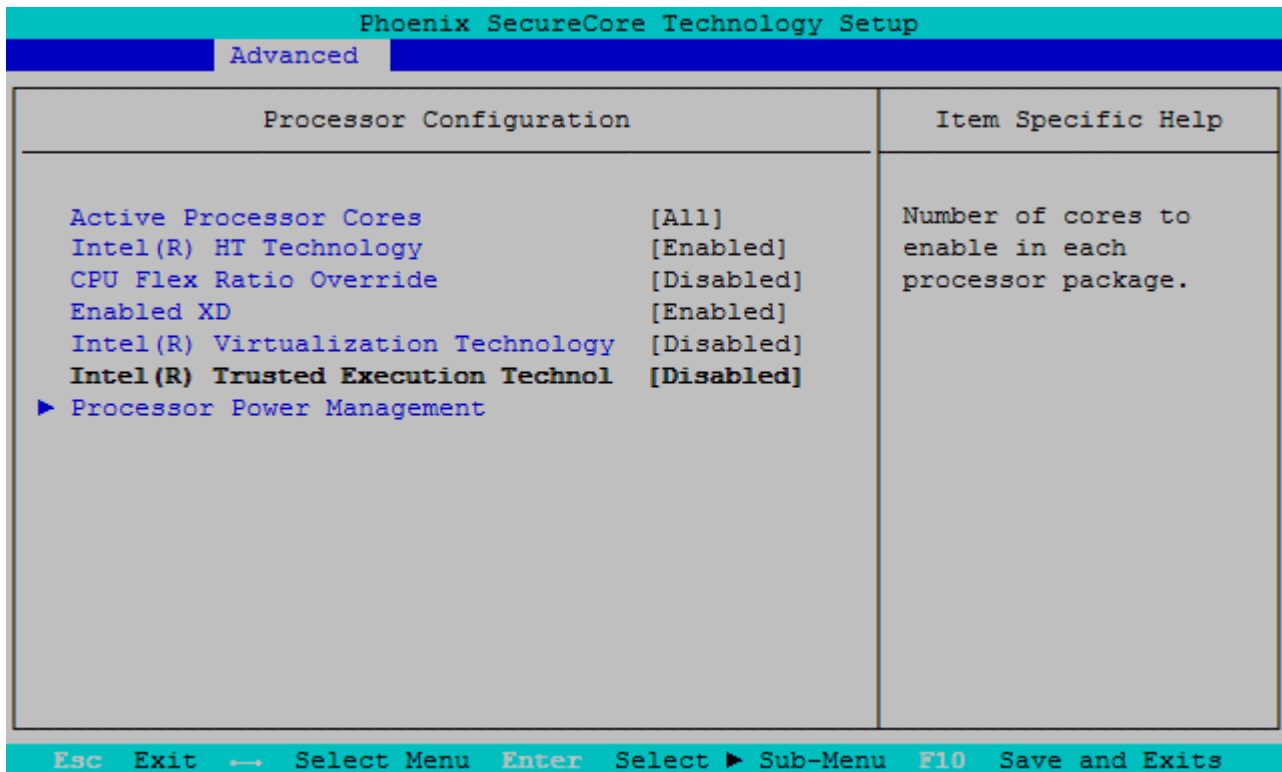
Phoenix SecureCore Technology Setup

Advanced

Processor Configuration

| | |
|---|---|
| Active Processor Cores | [All] |
| Intel(R) HT Technology | [Enabled] |
| CPU Flex Ratio Override | [Disabled] |
| Enabled XD | [Enabled] |
| Intel(R) Virtualization Technology | [Disabled] |
| **Intel(R) Trusted Execution Technol** | **[Disabled]** |
| ► Processor Power Management | |

Item Specific Help

Number of cores to enable in each processor package.

Esc Exit ←→ Select Menu Enter Select ► Sub-Menu F10 Save and Exits